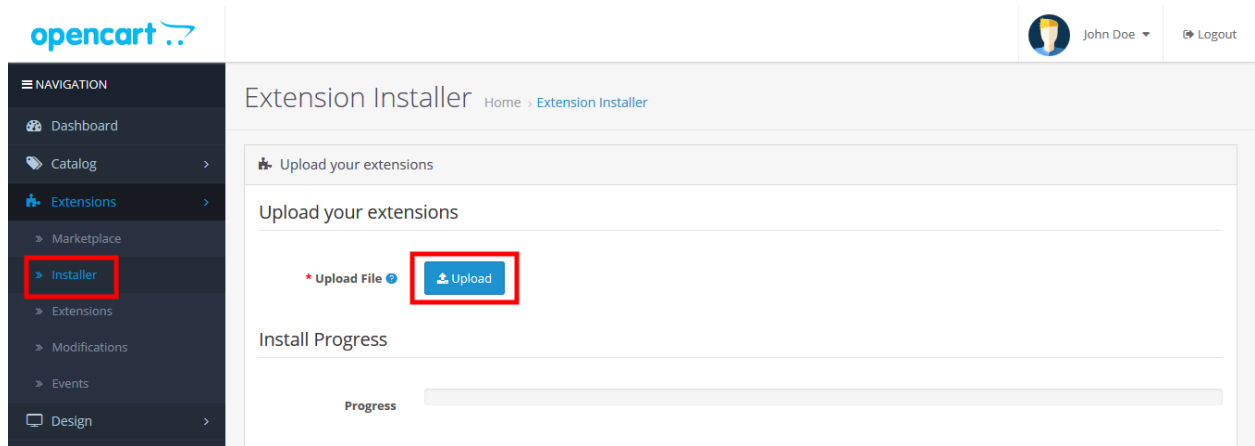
opencart

John Doe

Logout

NAVIGATION

Dashboard

Catalog

Extensions

» Marketplace

» Installer

» Extensions

» Modifications

» Events

Design

Extension Installer Home › Extension Installer

Upload your extensions

Upload your extensions

* Upload File

Upload

Install Progress

Progress